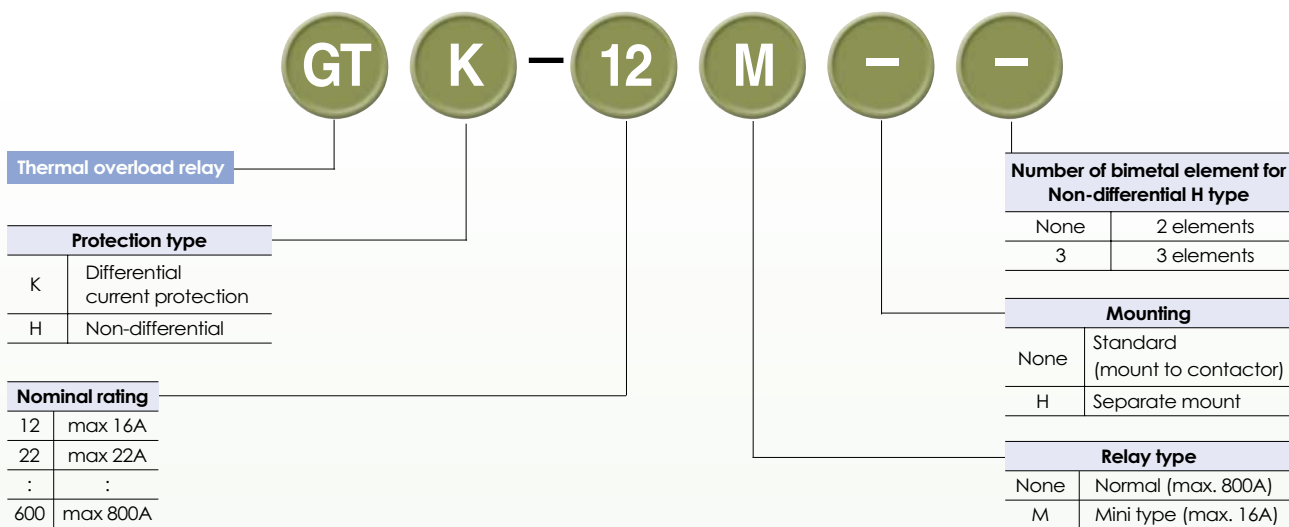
GT K – 12 M – –

Thermal overload relay

| Protection type | |
|---|---|
| K | Differential current protection |
| H | Non-differential |

| Nominal rating | |
|---|---|
| 12 | max 16A |
| 22 | max 22A |
| : | : |
| 600 | max 800A |

| Number of bimetal element for Non-differential H type | |
|---|---|
| None | 2 elements |
| 3 | 3 elements |

| Mounting | |
|---|---|
| None | Standard (mount to contactor) |
| H | Separate mount |

| Relay type | |
|---|---|
| None | Normal (max. 800A) |
| M | Mini type (max. 16A) |